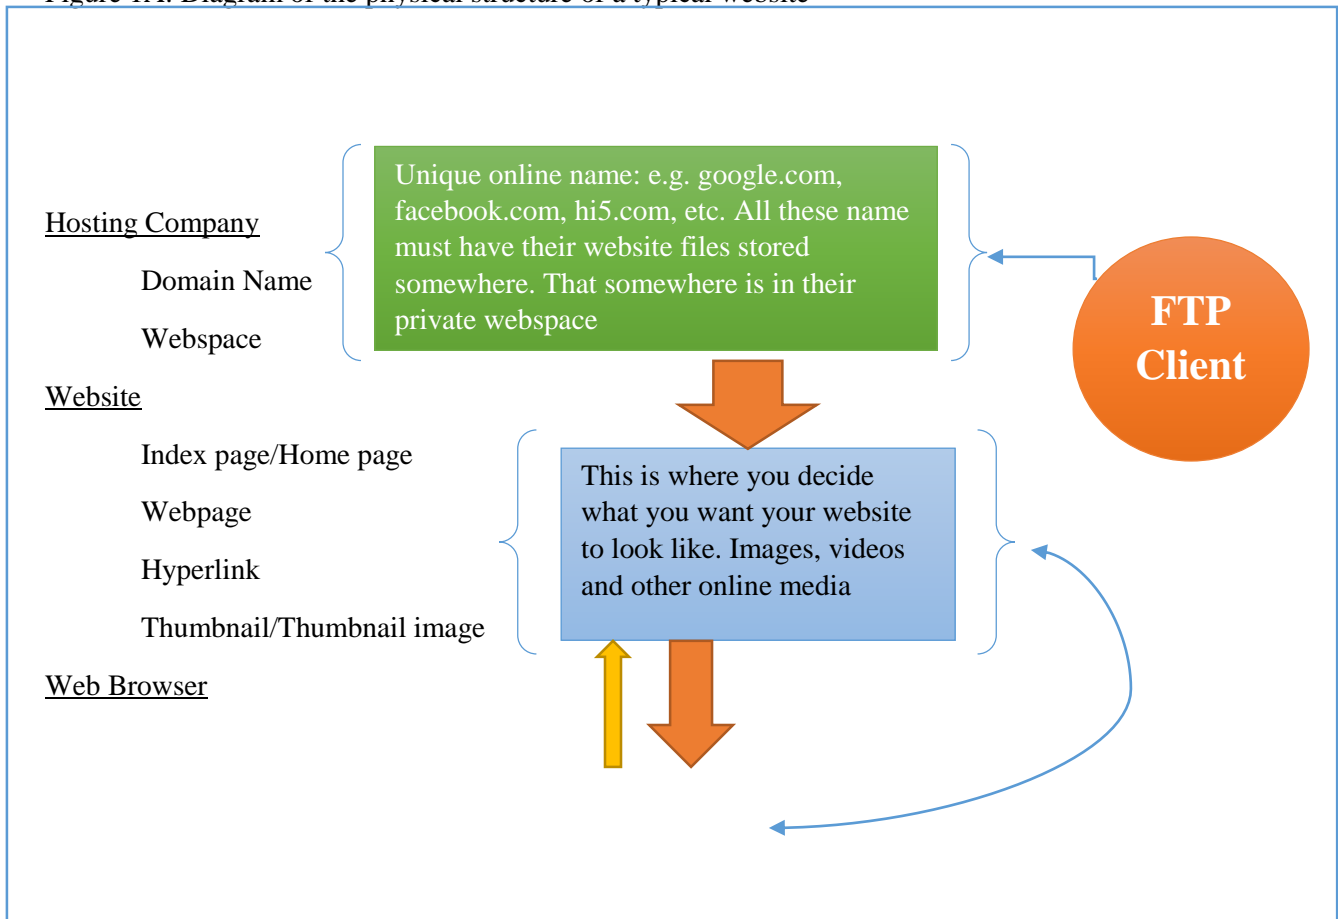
Figure 1.1. Diagram of the physical structure of a typical website

Hosting Company

Domain Name

Webspace

Website

Index page/Home page

Webpage

Hyperlink

Thumbnail/Thumbnail image

Web Browser

Unique online name: e.g. google.com, facebook.com, hi5.com, etc. All these name must have their website files stored somewhere. That somewhere is in their private webspace

FTP Client

This is where you decide what you want your website to look like. Images, videos and other online media